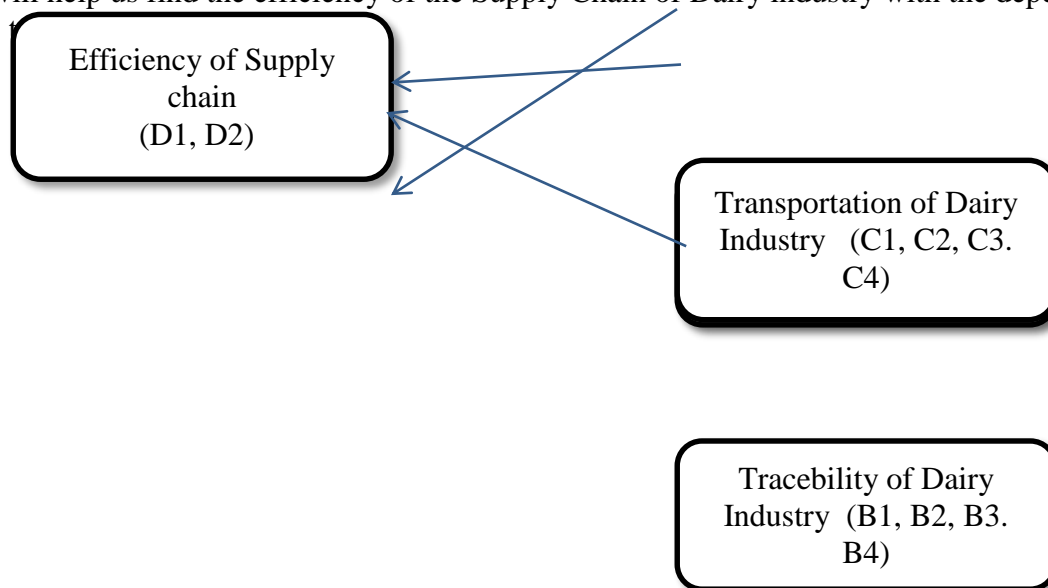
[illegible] help us find the efficiency of the Supply Chain of Dairy industry with the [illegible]

Efficiency of Supply chain (D1, D2)

Transportation of Dairy Industry (C1, C2, C3. C4)

Tracebility of Dairy Industry (B1, B2, B3. B4)